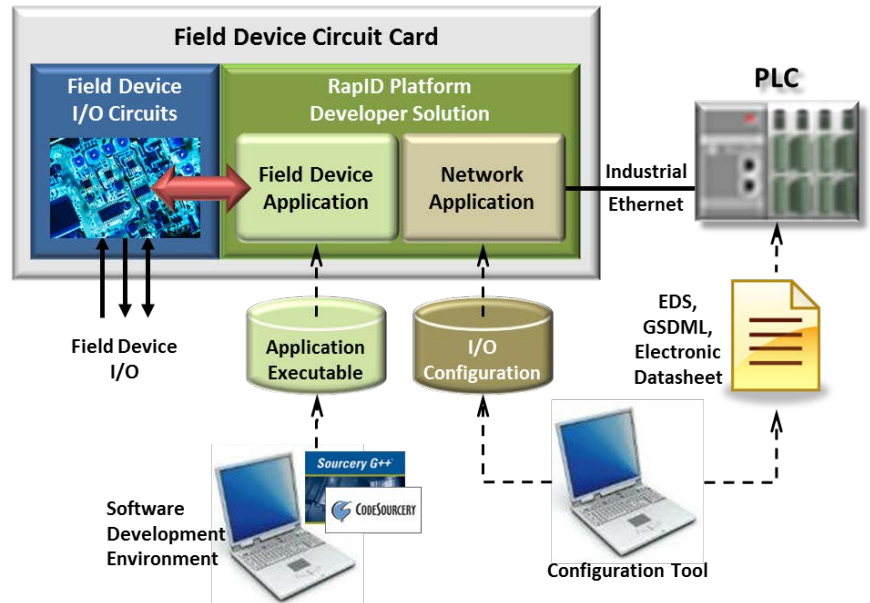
Field Device Circuit Card

Field Device I/O Circuits

RapID Platform Developer Solution

Field Device Application

Network Application

PLC

Industrial Ethernet

Field Device I/O

Application Executable

I/O Configuration

EDS, GSDML, Electronic Datasheet

Sourcery G++

CodeSourcery

Software Development Environment

Configuration Tool